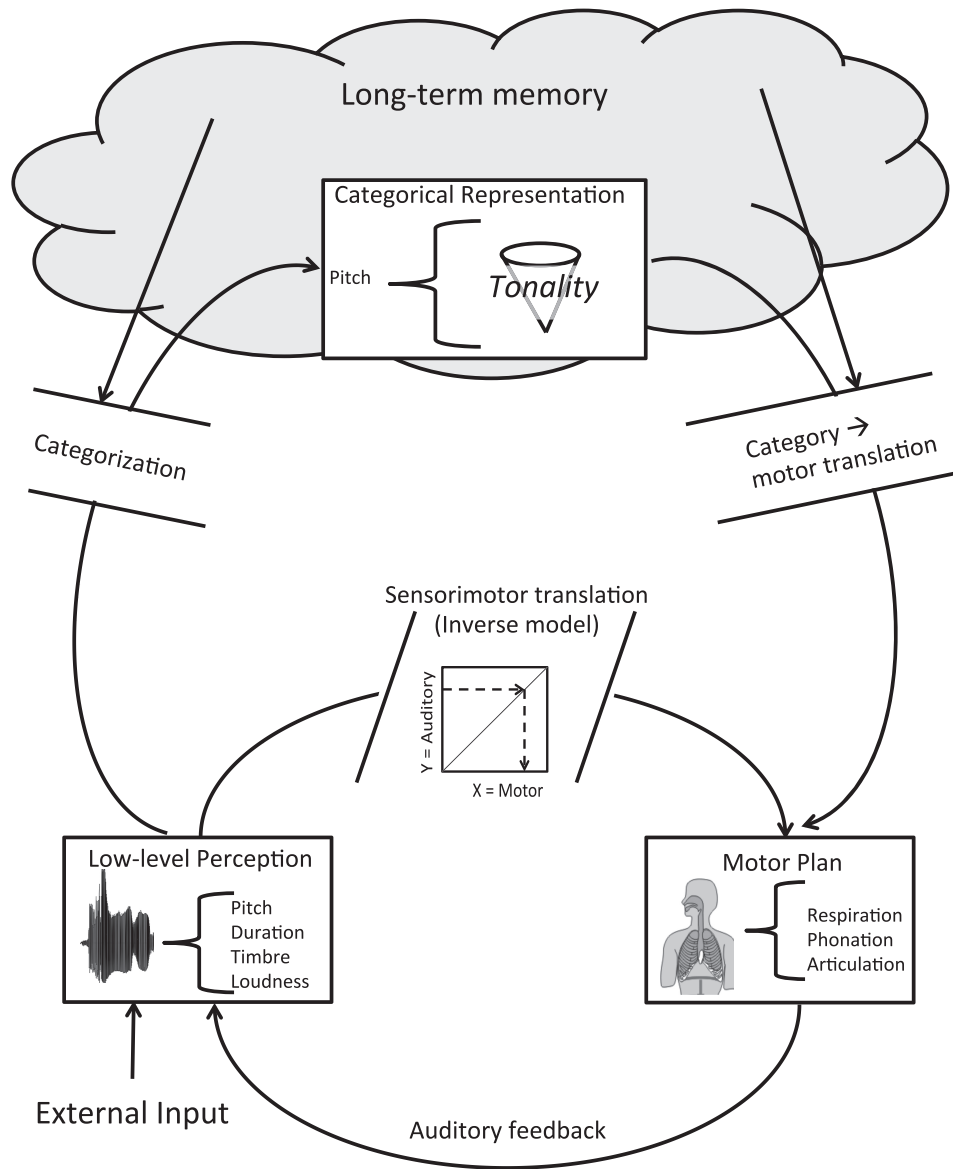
Long-term memory

Categorical Representation

Pitch

Tonality

Categorization

Category → motor translation

Sensorimotor translation (Inverse model)

Y = Auditory

X = Motor

Low-level Perception

Pitch
Duration
Timbre
Loudness

Motor Plan

Respiration
Phonation
Articulation

External Input

Auditory feedback